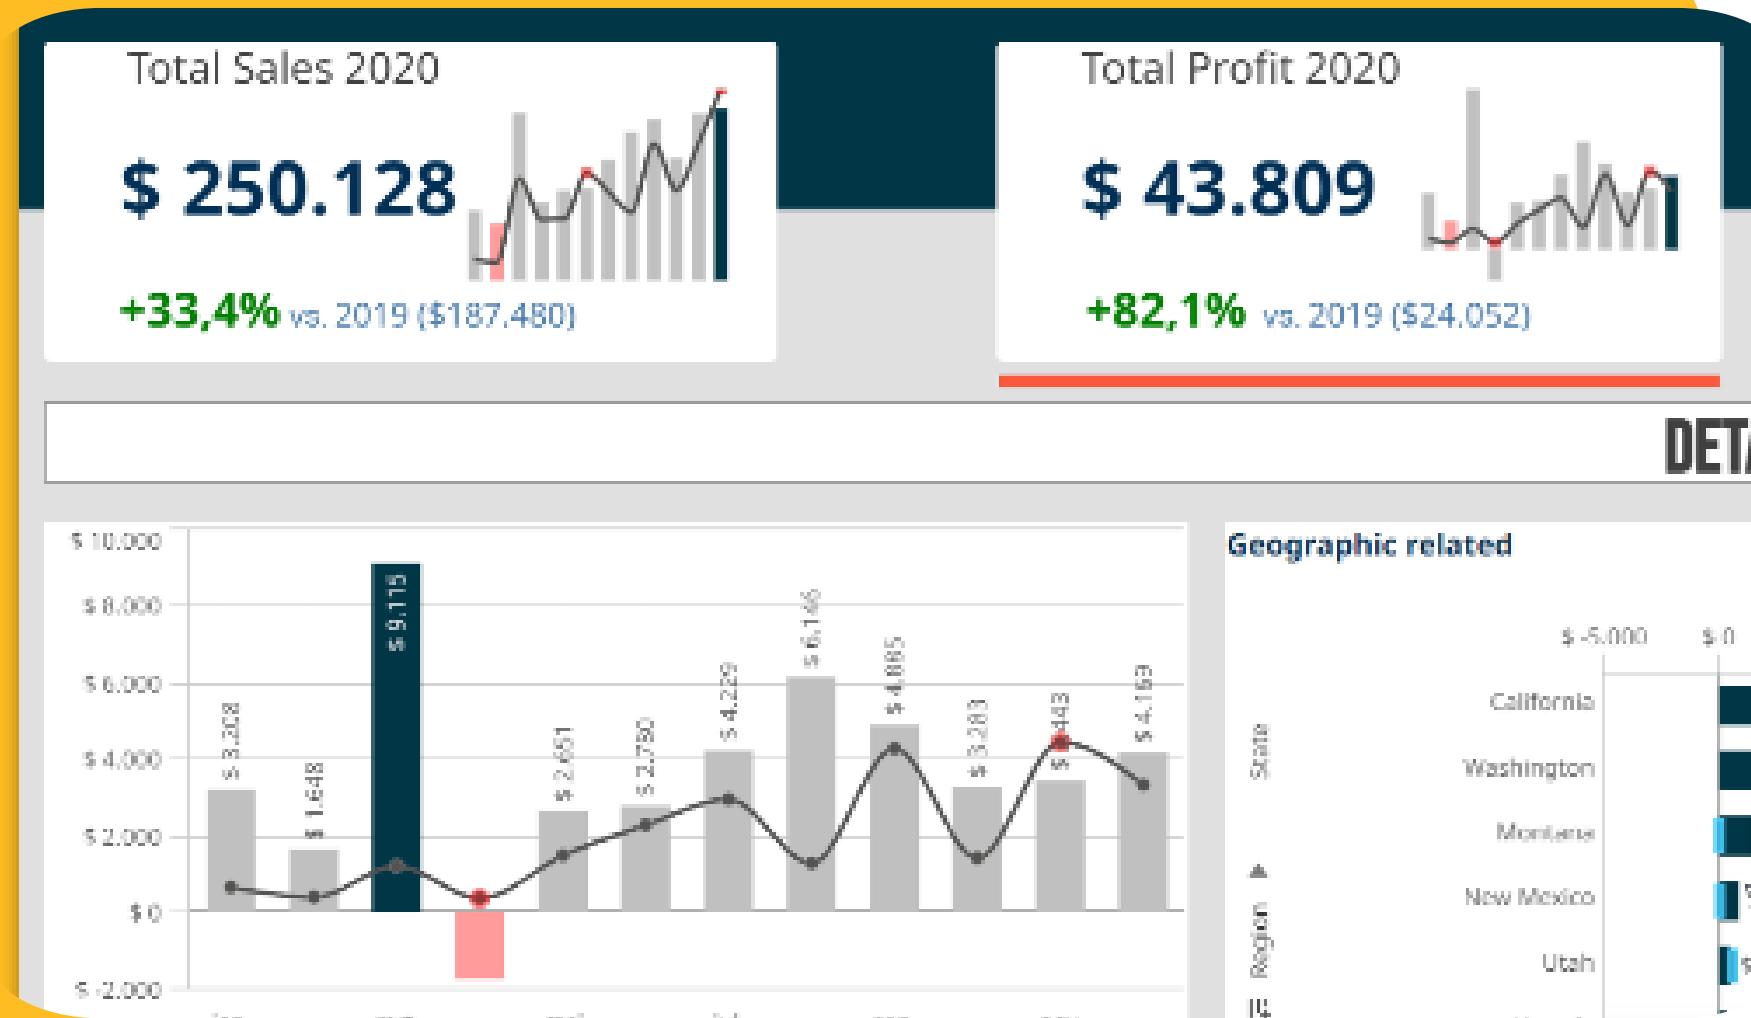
Total Sales 2020

$ 250.128

+33,4% vs. 2019 ($187.480)

Total Profit 2020

$ 43.809

+82,1% vs. 2019 ($24.052)

DET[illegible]

$ 10.000
$ 8.000
$ 6.000
$ 4.000
$ 2.000
$ 0
$ -2.000

$ 3.208
$ 1.648
$ 9.115
$ 2.651
$ 2.780
$ 4.229
$ 6.146
$ 4.885
$ 3.283
$ 3.443
$ 4.163

Geographic related

$ -5.000
$ 0

State
Region

California
Washington
Montana
New Mexico
Utah